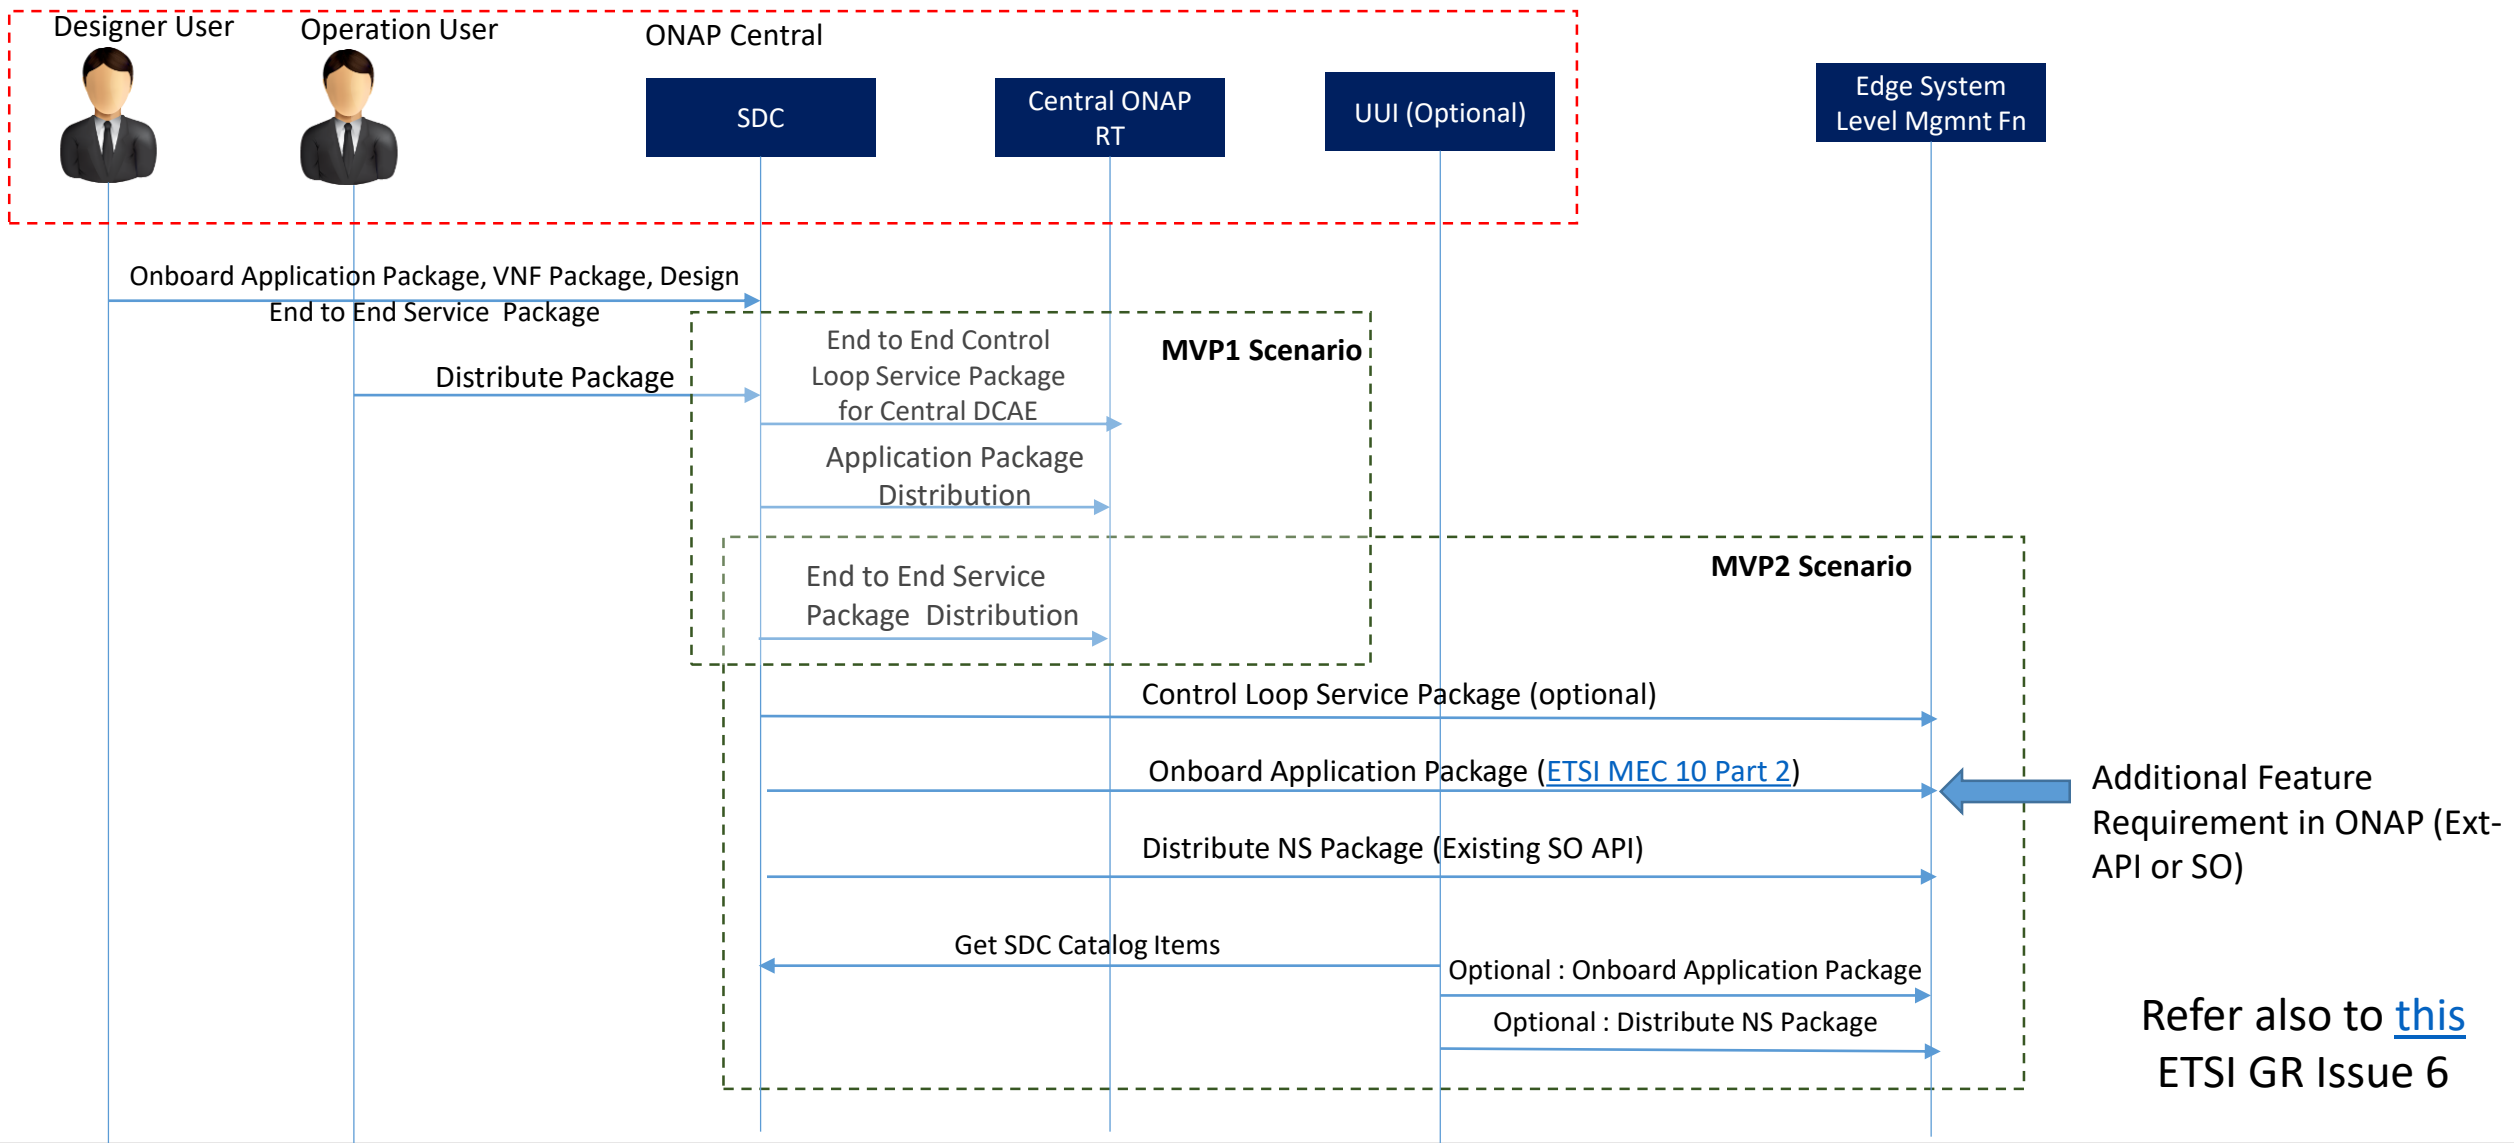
Designer User

Operation User

ONAP Central

SDC

Central ONAP RT

UUI (Optional)

Edge System Level Mgmnt Fn

Onboard Application Package, VNF Package, Design End to End Service Package

MVP1 Scenario

End to End Control Loop Service Package for Central DCAE

Distribute Package

Application Package Distribution

MVP2 Scenario

End to End Service Package Distribution

Control Loop Service Package (optional)

Onboard Application Package (ETSI MEC 10 Part 2)

Additional Feature Requirement in ONAP (Ext-API or SO)

Distribute NS Package (Existing SO API)

Get SDC Catalog Items

Optional : Onboard Application Package

Optional : Distribute NS Package

Refer also to this ETSI GR Issue 6